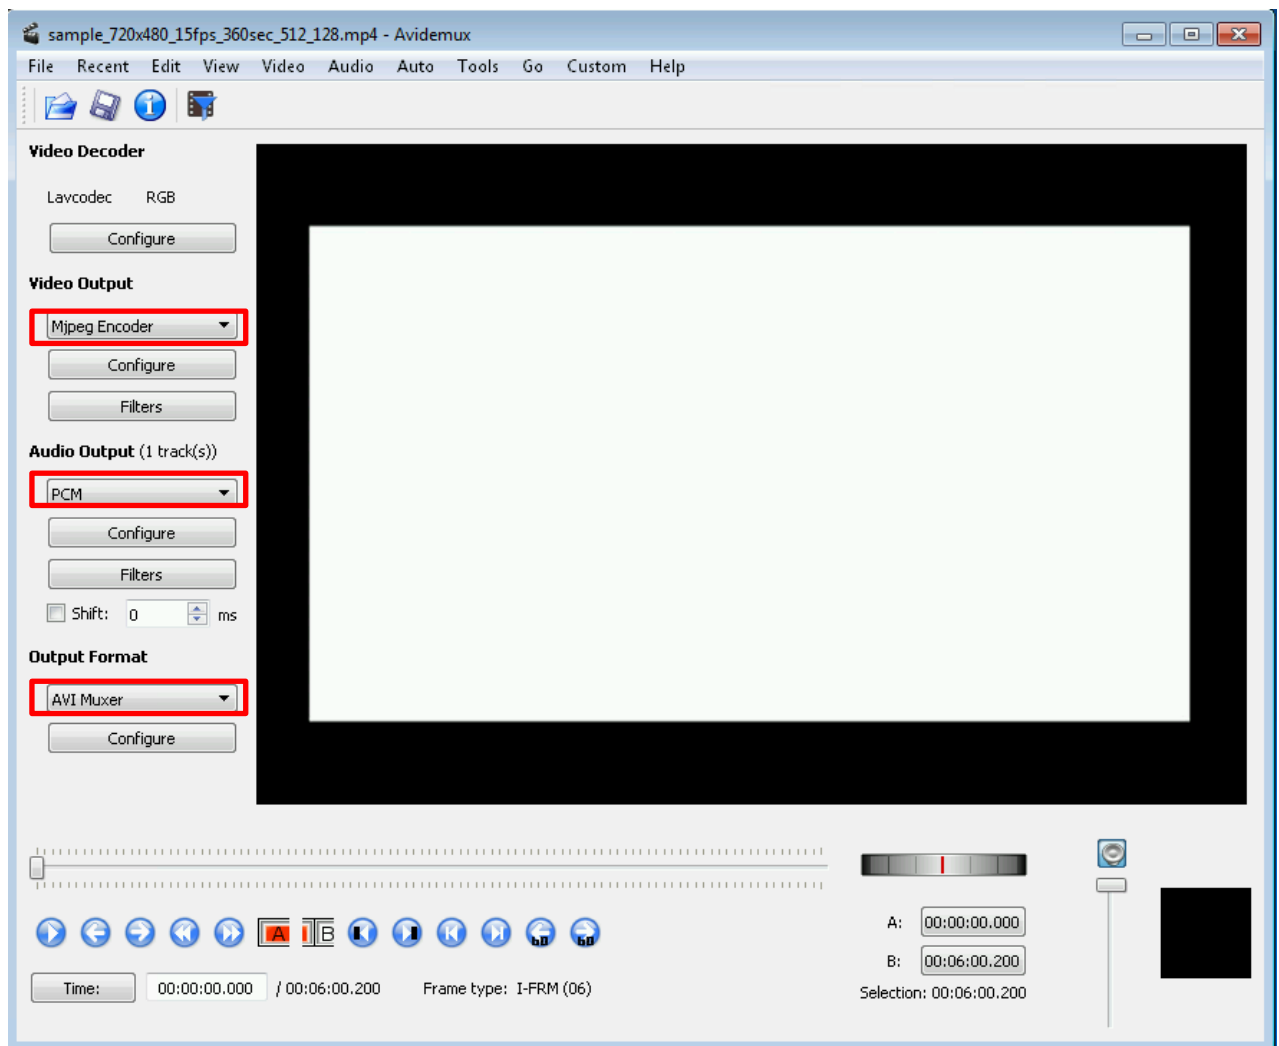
sample_720x480_15fps_360sec_512_128.mp4 - Avidemux

File Recent Edit View Video Audio Auto Tools Go Custom Help

Video Decoder

Lavcodec RGB

Configure

Video Output

Mjpeg Encoder

Configure

Filters

Audio Output (1 track(s))

PCM

Configure

Filters

Shift: 0 ms

Output Format

AVI Muxer

Configure

A B

60 60

A: 00:00:00.000

B: 00:06:00.200

Selection: 00:06:00.200

Time: 00:00:00.000 / 00:06:00.200 Frame type: I-FRM (06)